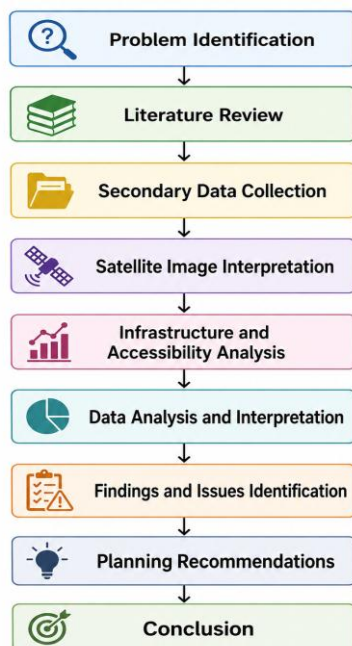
Problem Identification

Literature Review

Secondary Data Collection

Satellite Image Interpretation

Infrastructure and Accessibility Analysis

Data Analysis and Interpretation

Findings and Issues Identification

Planning Recommendations

Conclusion